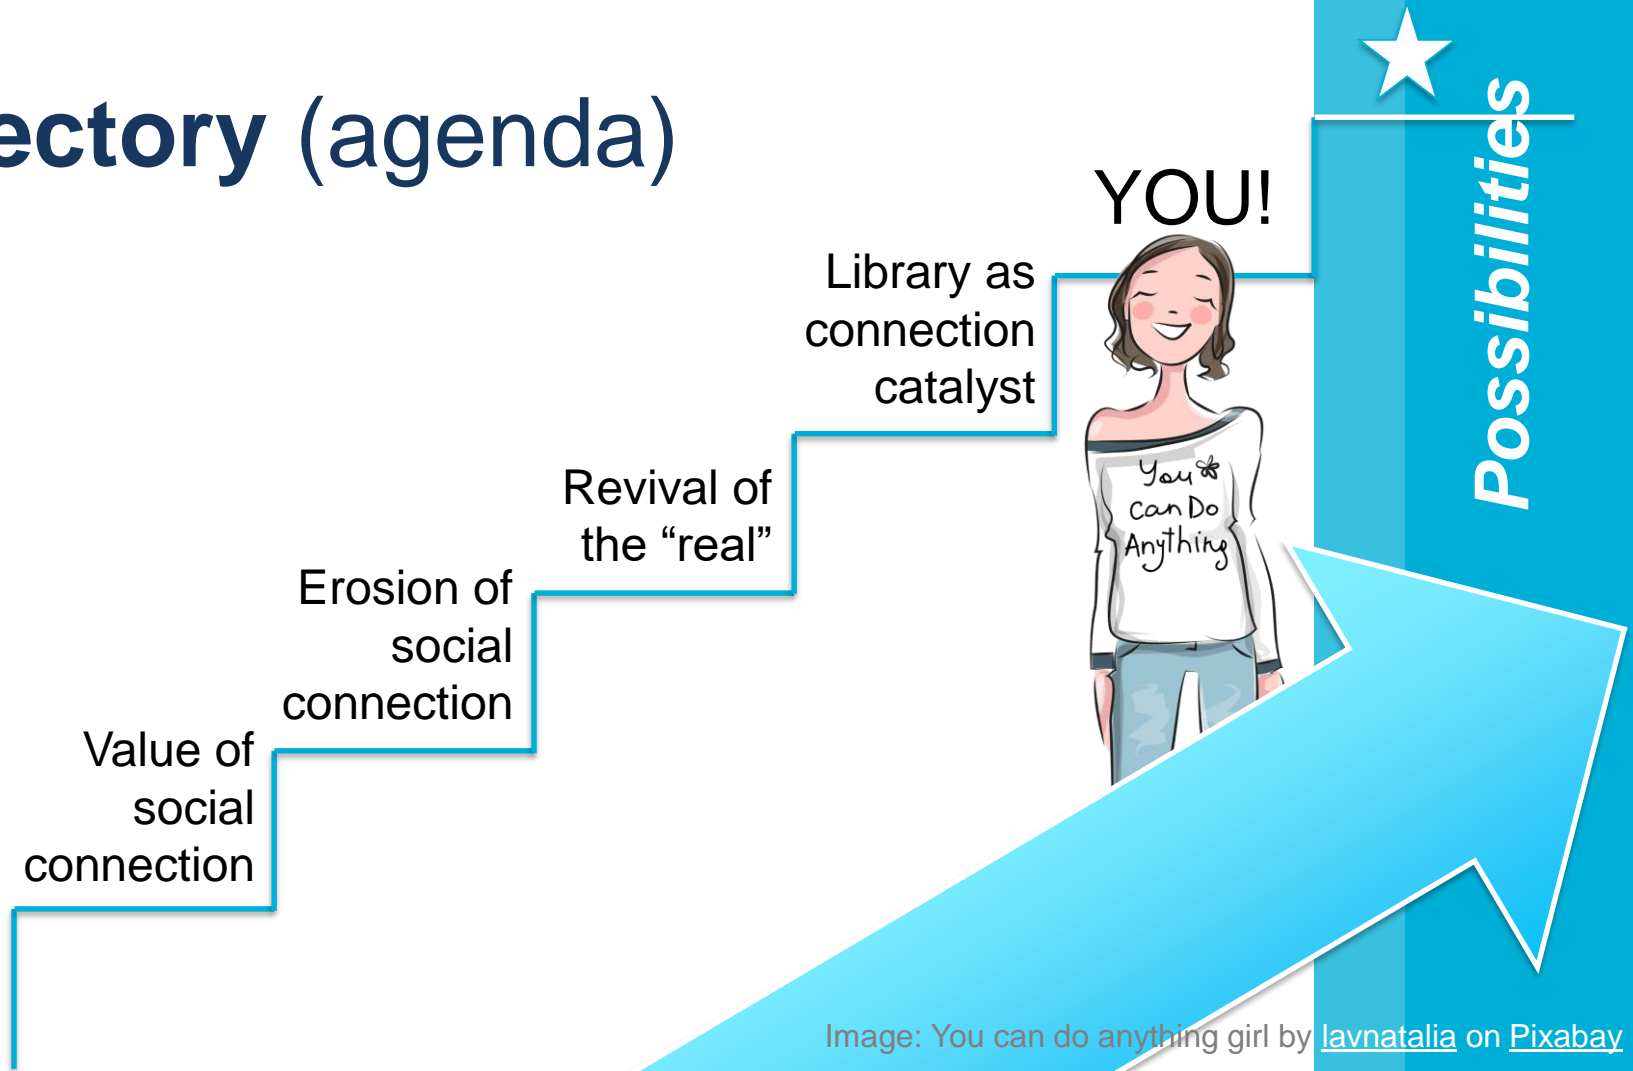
ectory (agenda)

Possibilities

YOU!

Library as connection catalyst

Revival of the “real”

Erosion of social connection

Value of social connection

You Can Do Anything

Image: You can do anything girl by lavnatalia on Pixabay